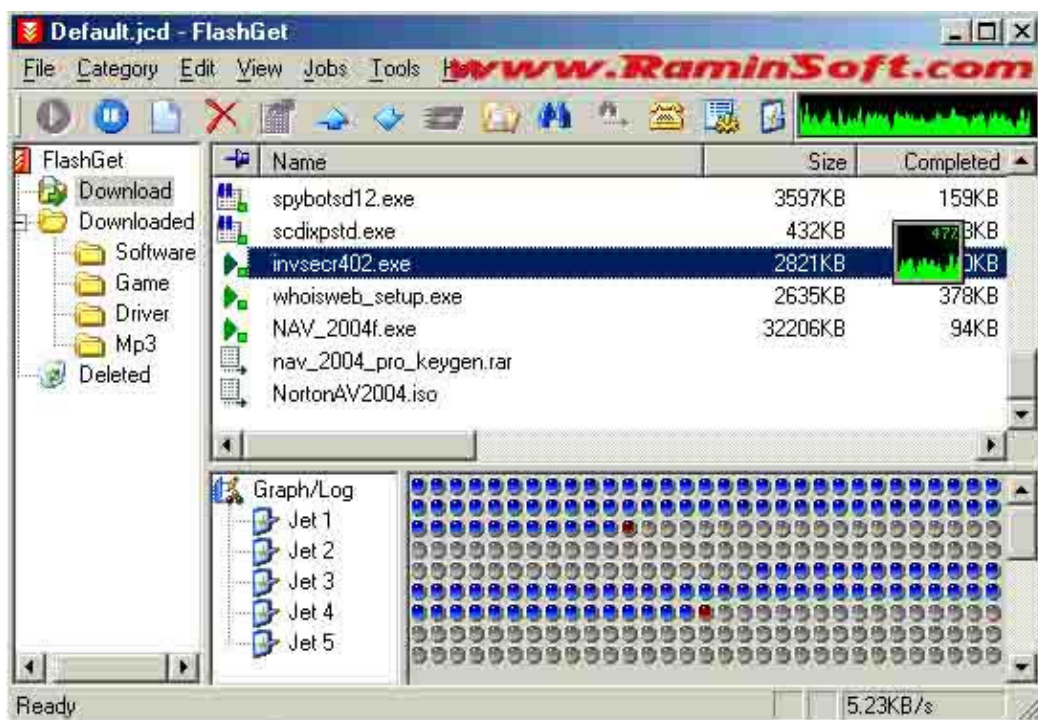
Default.jcd - FlashGet

File Category Edit View Jobs Tools H www.RaminSoft.com

FlashGet
Download
Downloaded
Software
Game
Driver
Mp3
Deleted

| Name | Size | Completed |
|---|---|---|
| spybotsd12.exe | 3597KB | 159KB |
| scdixpstd.exe | 432KB | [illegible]3KB |
| invsecr402.exe | 2821KB | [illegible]0KB |
| whoisweb_setup.exe | 2635KB | 378KB |
| NAV_2004f.exe | 32206KB | 94KB |
| nav_2004_pro_keygen.rar | | |
| NortonAV2004.iso | | |

47

Graph/Log
Jet 1
Jet 2
Jet 3
Jet 4
Jet 5

Ready
5.23KB/s